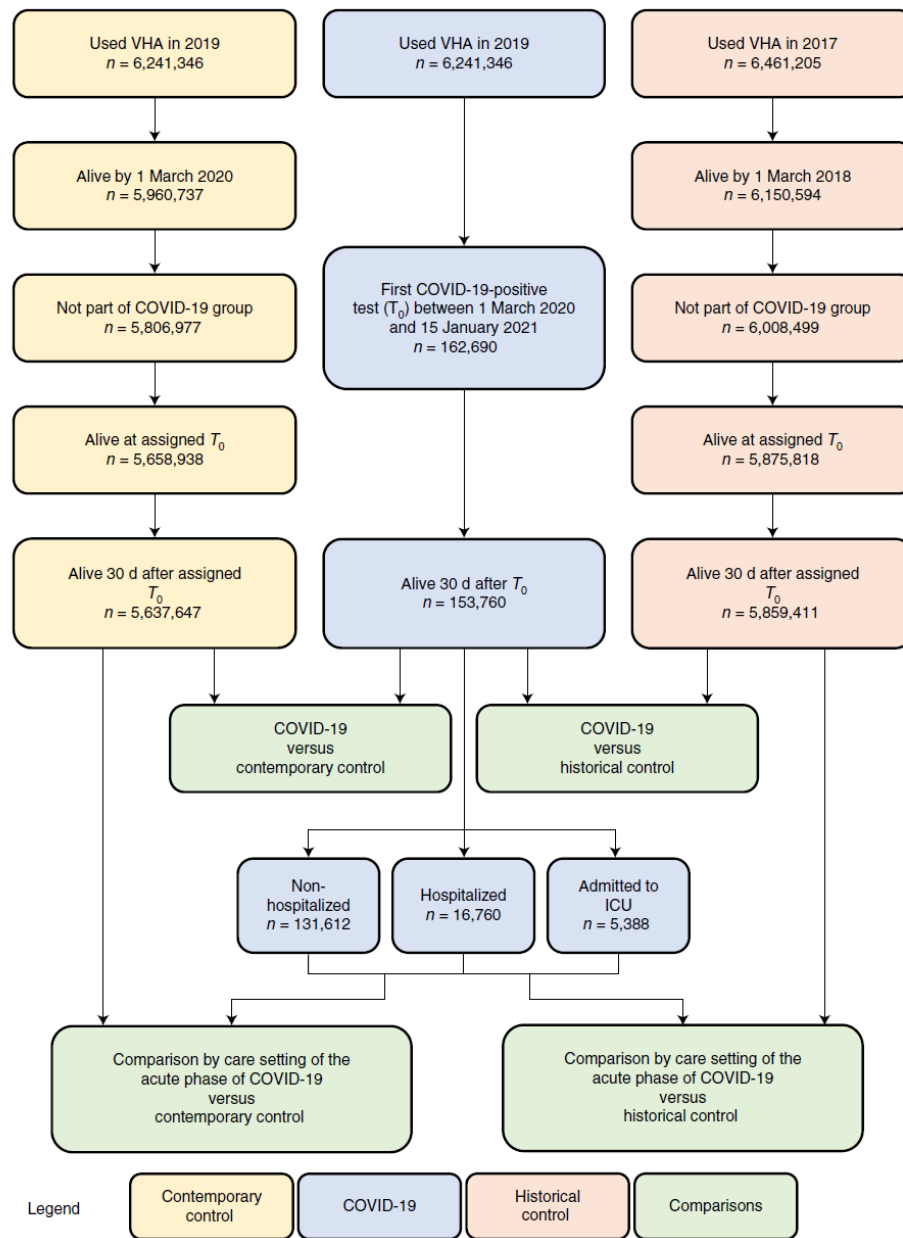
Used VHA in 2019
$n$ = 6,241,346

Used VHA in 2019
$n$ = 6,241,346

Used VHA in 2017
$n$ = 6,461,205

Alive by 1 March 2020
$n$ = 5,960,737

Alive by 1 March 2018
$n$ = 6,150,594

Not part of COVID-19 group
$n$ = 5,806,977

First COVID-19-positive test ($T_0$) between 1 March 2020 and 15 January 2021
$n$ = 162,690

Not part of COVID-19 group
$n$ = 6,008,499

Alive at assigned $T_0$
$n$ = 5,658,938

Alive at assigned $T_0$
$n$ = 5,875,818

Alive 30 d after assigned $T_0$
$n$ = 5,637,647

Alive 30 d after $T_0$
$n$ = 153,760

Alive 30 d after assigned $T_0$
$n$ = 5,859,411

COVID-19
versus
contemporary control

COVID-19
versus
historical control

Non-hospitalized
$n$ = 131,612

Hospitalized
$n$ = 16,760

Admitted to ICU
$n$ = 5,388

Comparison by care setting of the acute phase of COVID-19
versus
contemporary control

Comparison by care setting of the acute phase of COVID-19
versus
historical control

Legend

Contemporary control

COVID-19

Historical control

Comparisons